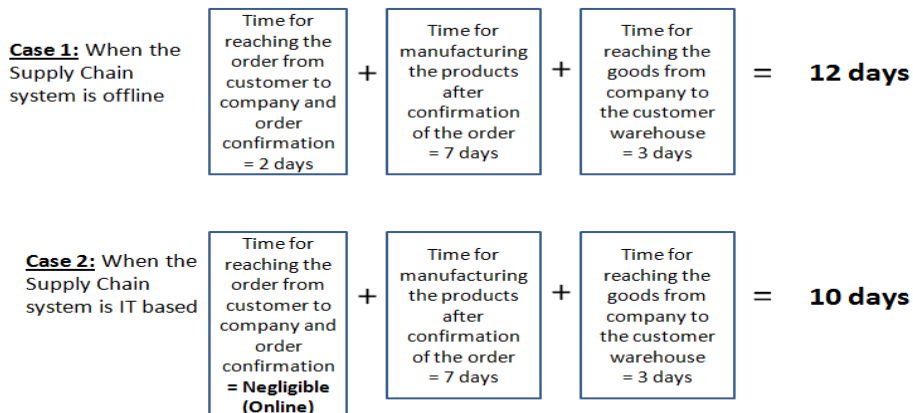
**Case 1:** When the Supply Chain system is offline

Time for reaching the order from customer to company and order confirmation = 2 days

+

Time for manufacturing the products after confirmation of the order = 7 days

+

Time for reaching the goods from company to the customer warehouse = 3 days

=

**12 days**

**Case 2:** When the Supply Chain system is IT based

Time for reaching the order from customer to company and order confirmation **= Negligible (Online)**

+

Time for manufacturing the products after confirmation of the order = 7 days

+

Time for reaching the goods from company to the customer warehouse = 3 days

=

**10 days**